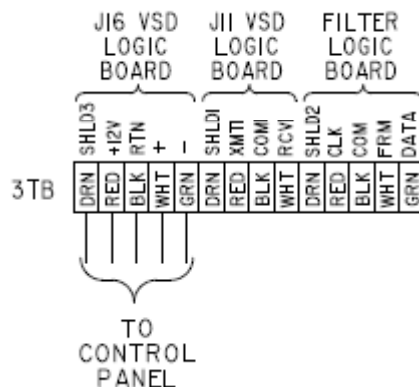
J16 VSD LOGIC BOARD

J11 VSD LOGIC BOARD

FILTER LOGIC BOARD

SHLD3
+12V
RTN
+
−

SHLD1
XMT1
COM1
RCV1

SHLD2
CLK
COM
FRM
DATA

3TB

DRN
RED
BLK
WHT
GRN

DRN
RED
BLK
WHT

DRN
RED
BLK
WHT
GRN

TO CONTROL PANEL